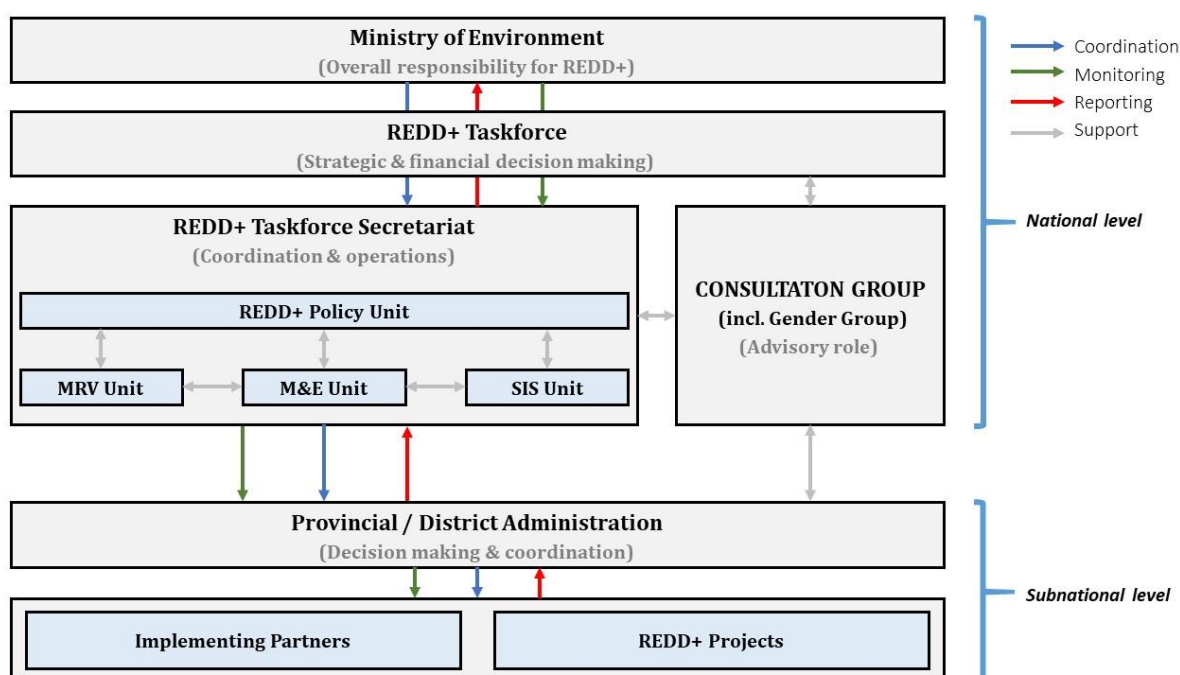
Ministry of Environment
(Overall responsibility for REDD+)

Coordination
Monitoring
Reporting
Support

REDD+ Taskforce
(Strategic & financial decision making)

National level

REDD+ Taskforce Secretariat
(Coordination & operations)

REDD+ Policy Unit

MRV Unit
M&E Unit
SIS Unit

CONSULTATON GROUP
(incl. Gender Group)
(Advisory role)

Provincial / District Administration
(Decision making & coordination)

Subnational level

Implementing Partners
REDD+ Projects